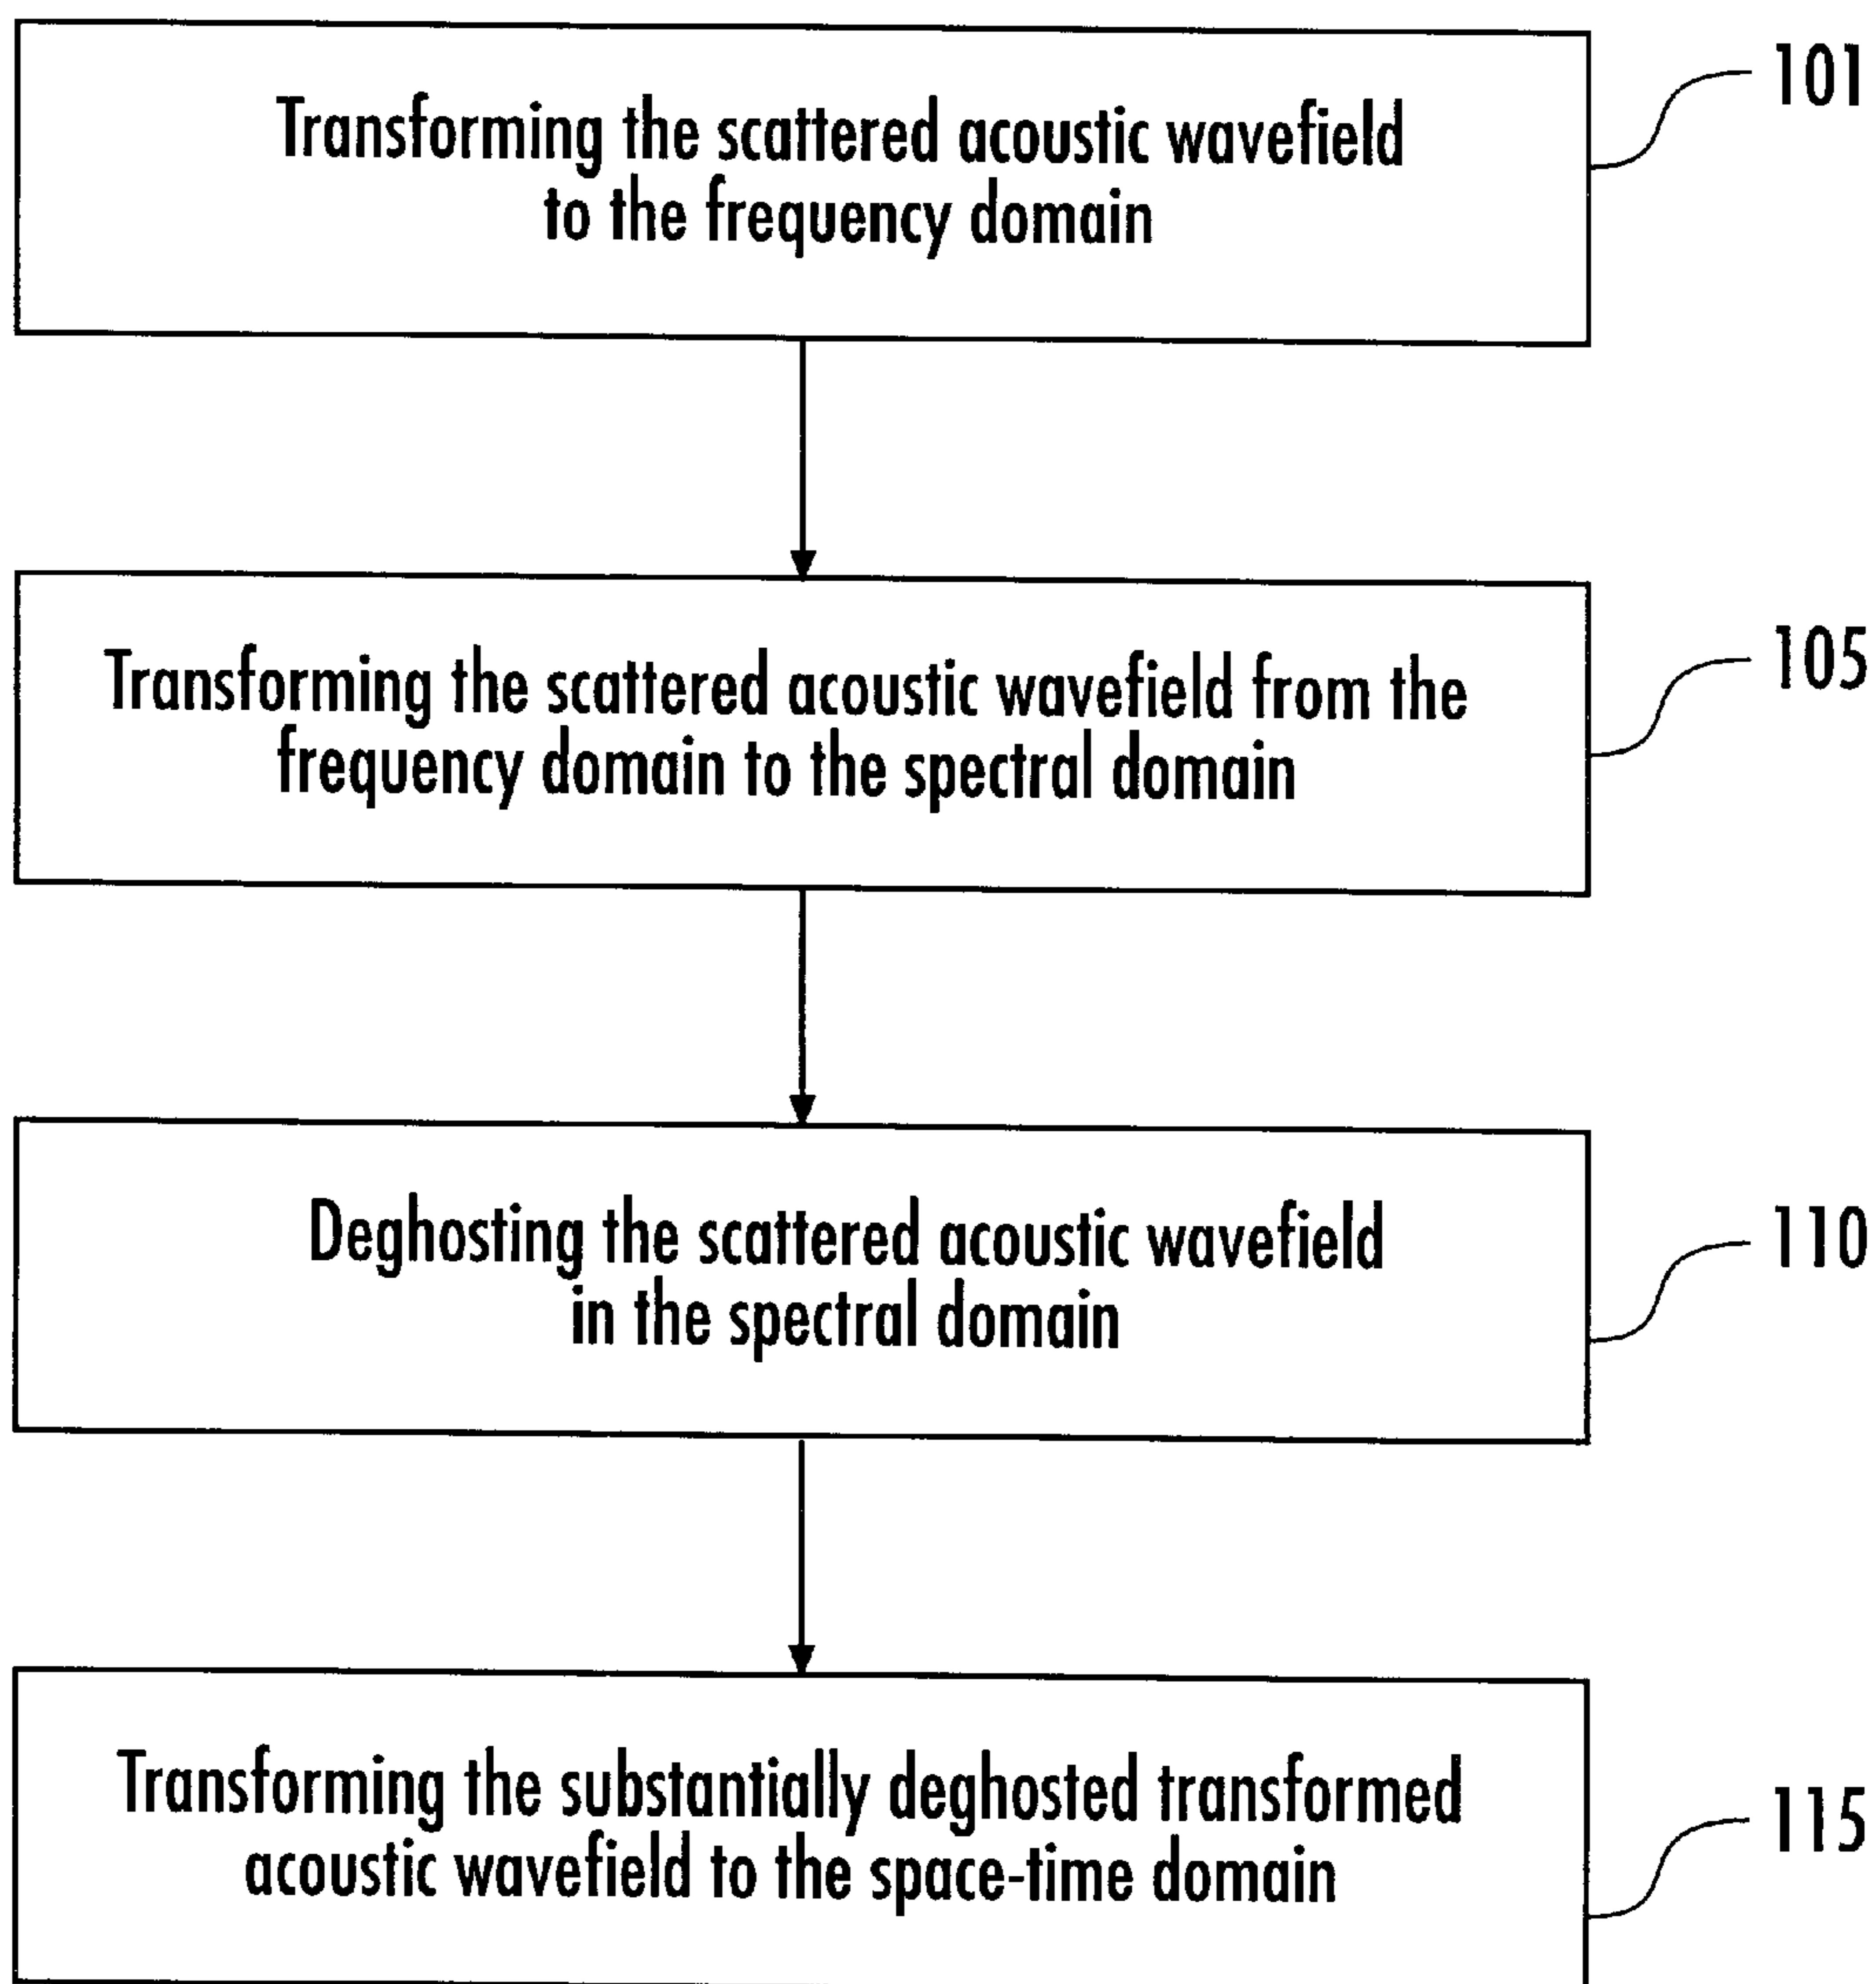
Transforming the scattered acoustic wavefield to the frequency domain

101

Transforming the scattered acoustic wavefield from the frequency domain to the spectral domain

105

Deghosting the scattered acoustic wavefield in the spectral domain

110

Transforming the substantially deghosted transformed acoustic wavefield to the space-time domain

115